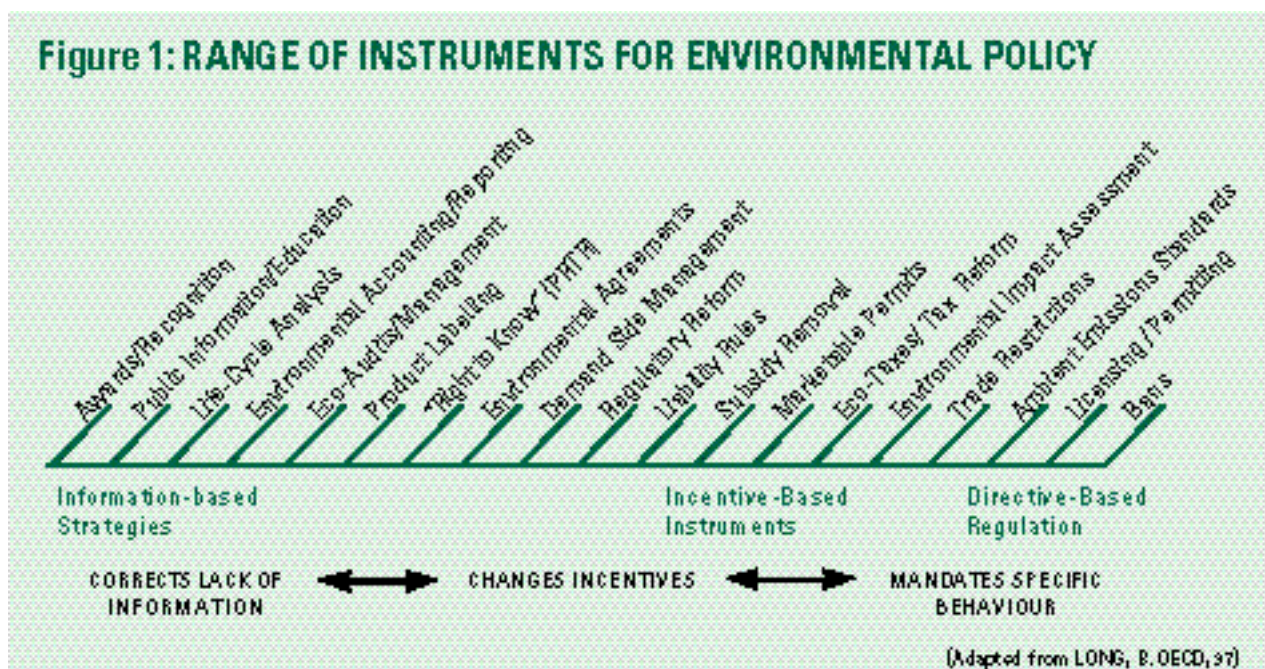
Figure 1: RANGE OF INSTRUMENTS FOR ENVIRONMENTAL POLICY

Awards/Recognition

Public Information/Education

Life-Cycle Analysis

Environmental Accounting/Reporting

Eco-Audits/Management

Product Labelling

"Right to Know" (PRTR)

Environmental Agreements

Demand Side Management

Regulatory Reform

Liability Rules

Subsidy Removal

Marketable Permits

Eco-Taxes/ Tax Reform

Environmental Impact Assessment

Trade Restrictions

Ambient/Emissions Standards

Licensing / Permitting

Bans

Information-based Strategies

Incentive-Based Instruments

Directive-Based Regulation

CORRECTS LACK OF INFORMATION

CHANGES INCENTIVES

MANDATES SPECIFIC BEHAVIOUR

(Adapted from LONG, B. OECD, 97)